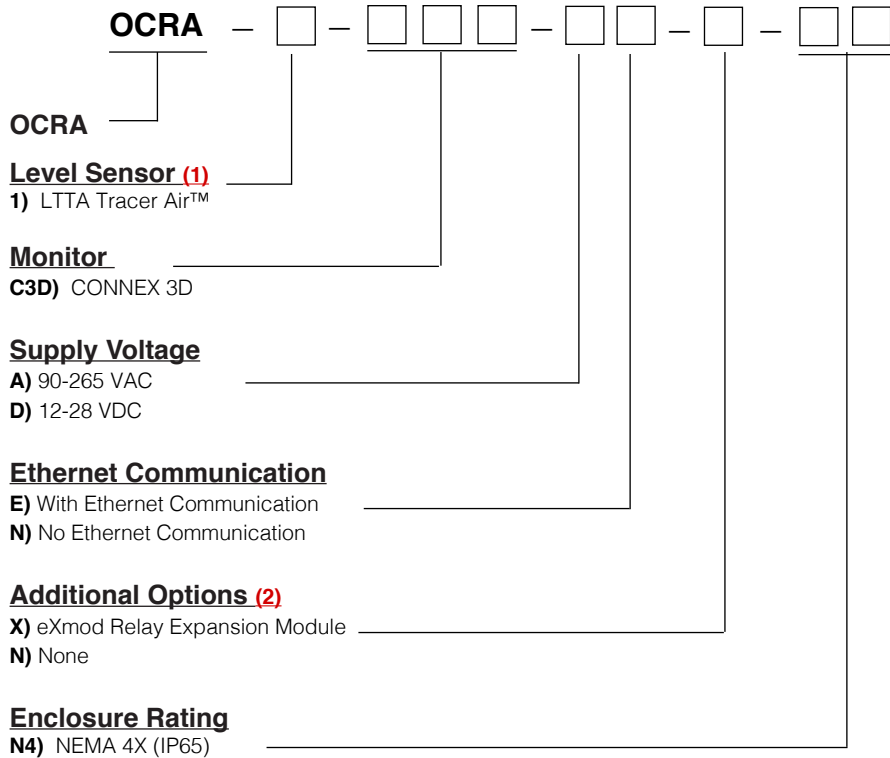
OCRA – □ – □□□ – □□ – □ – □□

OCRA

Level Sensor (1)
1) LTTA Tracer Air™

Monitor
C3D) CONNEX 3D

Supply Voltage
A) 90-265 VAC
D) 12-28 VDC

Ethernet Communication
E) With Ethernet Communication
N) No Ethernet Communication

Additional Options (2)
X) eXmod Relay Expansion Module
N) None

Enclosure Rating
N4) NEMA 4X (IP65)